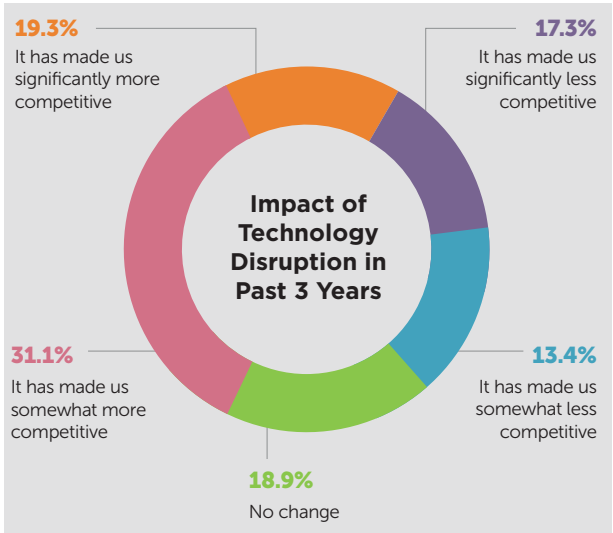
19.3%
It has made us significantly more competitive

17.3%
It has made us significantly less competitive

Impact of Technology Disruption in Past 3 Years

31.1%
It has made us somewhat more competitive

13.4%
It has made us somewhat less competitive

18.9%
No change